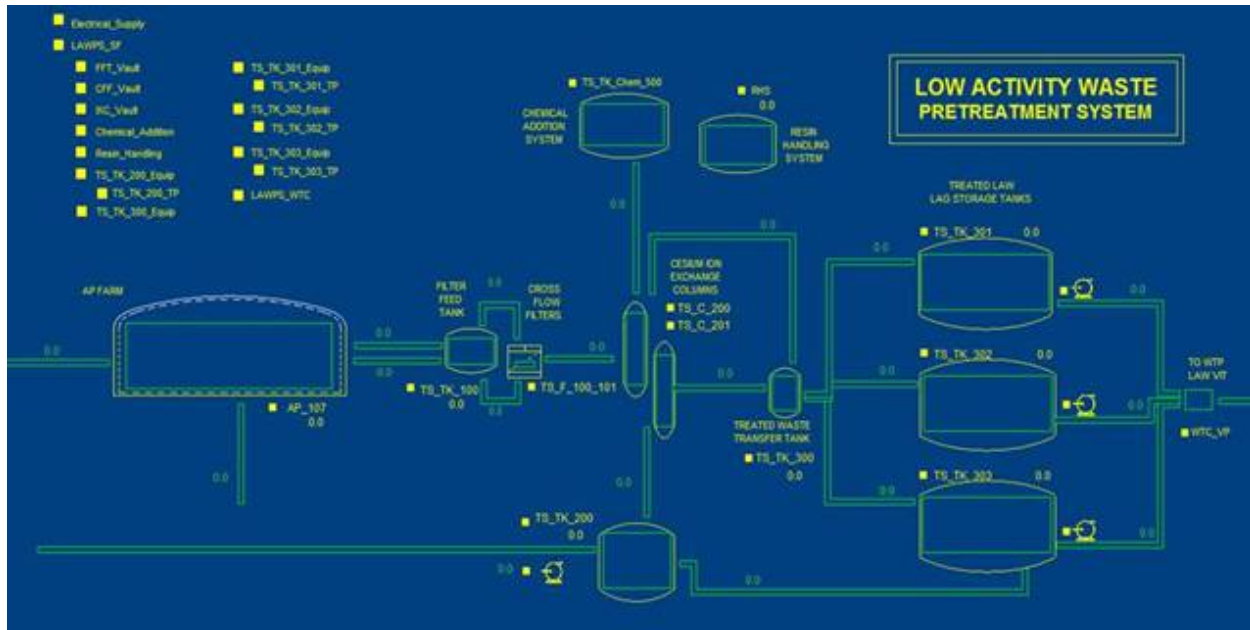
Electrical_Supply
LAWPS_SF
FFT_Vault
CFF_Vault
IXC_Vault
Chemical_Addition
Resin_Handling
TS_TK_200_Equip
TS_TK_200_TP
TS_TK_300_Equip
TS_TK_301_Equip
TS_TK_301_TP
TS_TK_302_Equip
TS_TK_302_TP
TS_TK_303_Equip
TS_TK_303_TP
LAWPS_WTC

LOW ACTIVITY WASTE PRETREATMENT SYSTEM

TS_TK_Chem_500
CHEMICAL ADDITION SYSTEM
RHS
0.0
RESIN HANDLING SYSTEM
0.0
0.0
TREATED LAW LAG STORAGE TANKS
TS_TK_301 0.0
0.0
CESIUM ION EXCHANGE COLUMNS
TS_C_200
TS_C_201
0.0
AP FARM
FILTER FEED TANK
CROSS FLOW FILTERS
0.0
0.0
0.0
0.0
0.0
0.0
TS_TK_100
0.0
TS_F_100_101
0.0
AP_107
0.0
0.0
TS_TK_302 0.0
0.0
TO WTP LAW VIT
0.0
0.0
0.0
TREATED WASTE TRANSFER TANK
TS_TK_300
0.0
WTC_VP
0.0
0.0
TS_TK_303
0.0
TS_TK_200
0.0
0.0
0.0
0.0